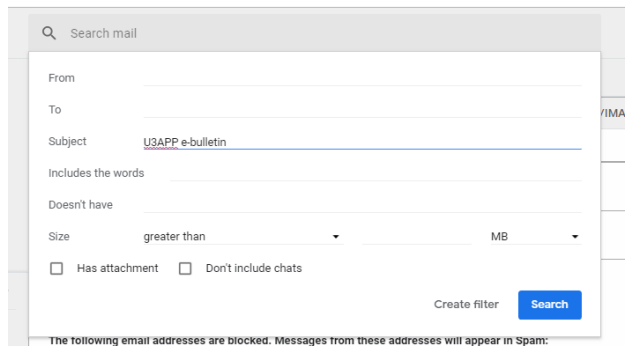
Search mail

From

To

Subject U3APP e-bulletin

Includes the words

Doesn't have

Size greater than MB

Has attachment Don't include chats

Create filter Search

/IMA

The following email addresses are blocked. Messages from these addresses will appear in Spam: